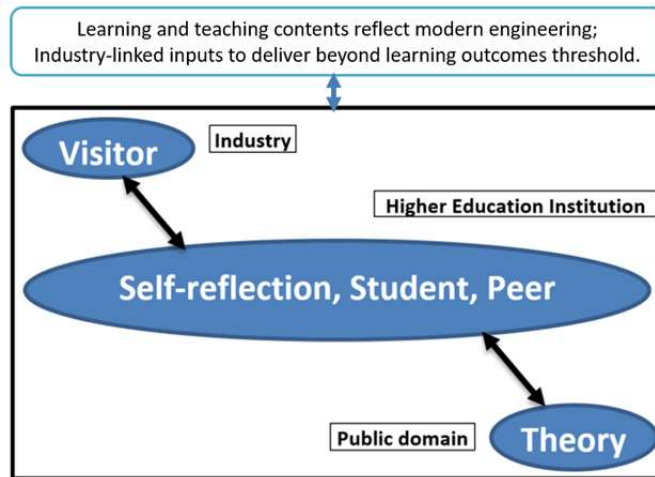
Learning and teaching contents reflect modern engineering;
Industry-linked inputs to deliver beyond learning outcomes threshold.

Visitor

Industry

Higher Education Institution

Self-reflection, Student, Peer

Public domain

Theory